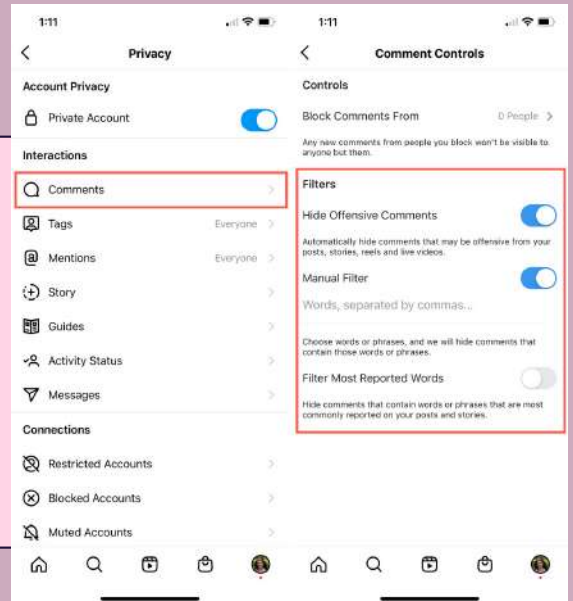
1:11

Privacy

Account Privacy

Private Account

Interactions

Comments

Tags Everyone

Mentions Everyone

Story

Guides

Activity Status

Messages

Connections

Restricted Accounts

Blocked Accounts

Muted Accounts

1:11

Comment Controls

Controls

Block Comments From 0 People

Any new comments from people you block won't be visible to anyone but them.

Filters

Hide Offensive Comments

Automatically hide comments that may be offensive from your posts, stories, reels and live videos.

Manual Filter

Words, separated by commas...

Choose words or phrases, and we will hide comments that contain those words or phrases.

Filter Most Reported Words

Hide comments that contain words or phrases that are most commonly reported on your posts and stories.